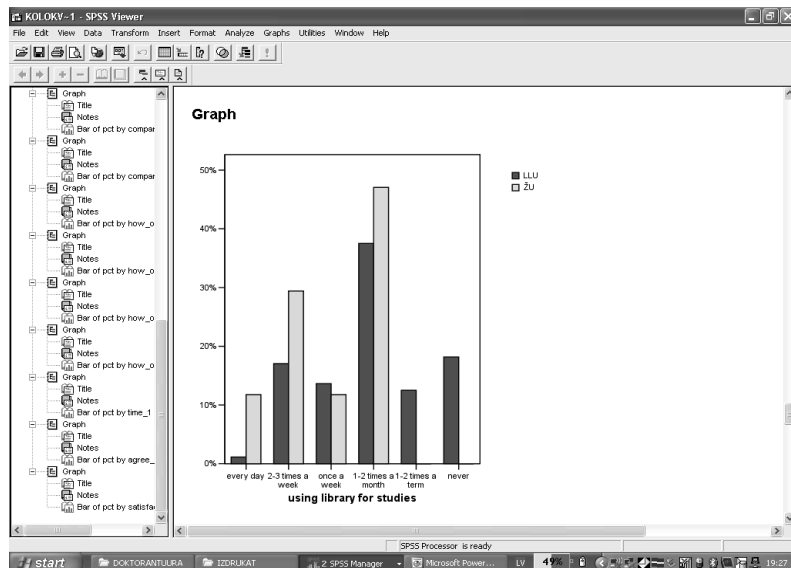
KOLOKV-1 - SPSS Viewer

File Edit View Data Transform Insert Format Analyze Graphs Utilities Window Help

Graph
Title
Notes
Bar of pct by compar
Graph
Title
Notes
Bar of pct by compar
Graph
Title
Notes
Bar of pct by how_o
Graph
Title
Notes
Bar of pct by how_o
Graph
Title
Notes
Bar of pct by how_o
Graph
Title
Notes
Bar of pct by how_o
Graph
Title
Notes
Bar of pct by time_1
Graph
Title
Notes
Bar of pct by agree_
Graph
Title
Notes
Bar of pct by satisfa

Graph

50%
40%
30%
20%
10%
0%

LLU
ŽU

every day
2-3 times a week
once a week
1-2 times a month
1-2 times a term
never

using library for studies

SPSS Processor is ready

start
DOKTORANTUURA
IZDRUKAT
2 SPSS Manager
Microsoft Power...
LV
49%
19:27